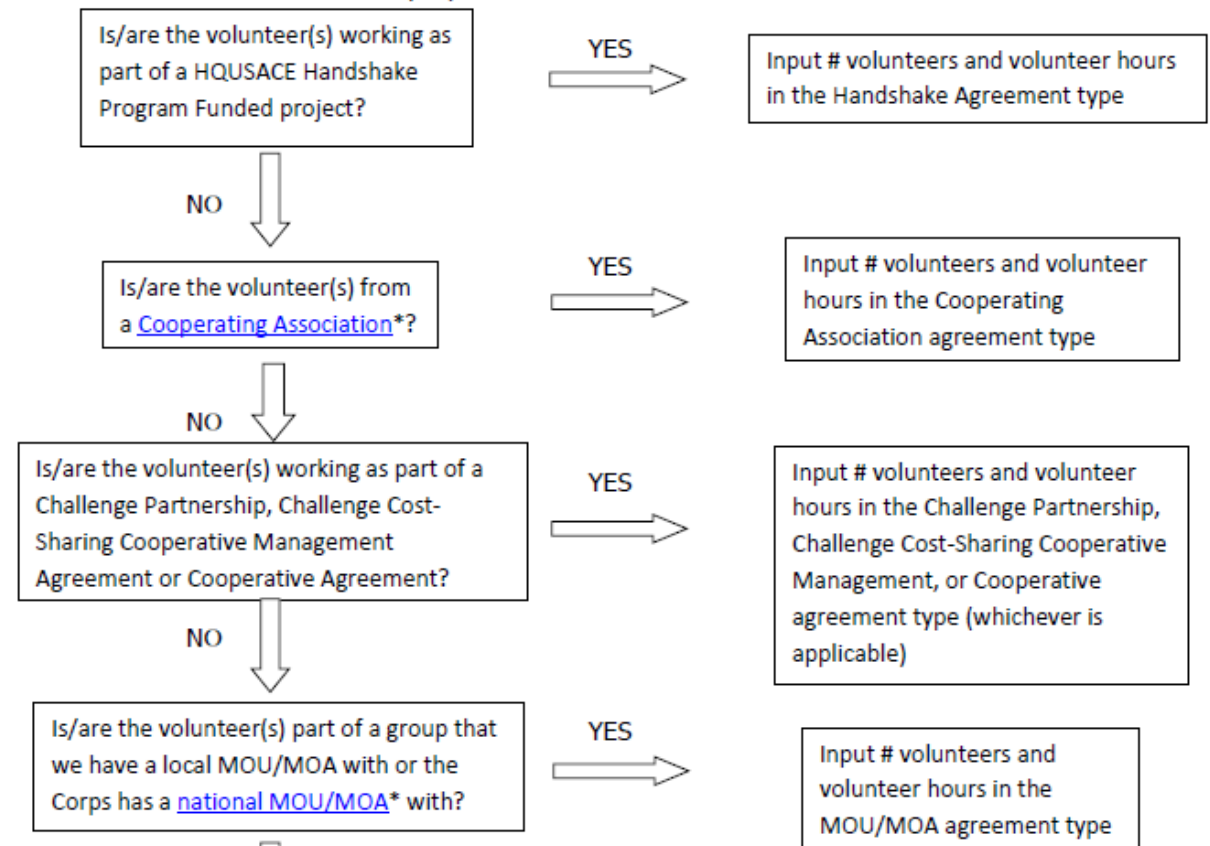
Is/are the volunteer(s) working as part of a HQUSACE Handshake Program Funded project?

YES

Input # volunteers and volunteer hours in the Handshake Agreement type

NO

Is/are the volunteer(s) from a Cooperating Association*?

YES

Input # volunteers and volunteer hours in the Cooperating Association agreement type

NO

Is/are the volunteer(s) working as part of a Challenge Partnership, Challenge Cost-Sharing Cooperative Management Agreement or Cooperative Agreement?

YES

Input # volunteers and volunteer hours in the Challenge Partnership, Challenge Cost-Sharing Cooperative Management, or Cooperative agreement type (whichever is applicable)

NO

Is/are the volunteer(s) part of a group that we have a local MOU/MOA with or the Corps has a national MOU/MOA* with?

YES

Input # volunteers and volunteer hours in the MOU/MOA agreement type